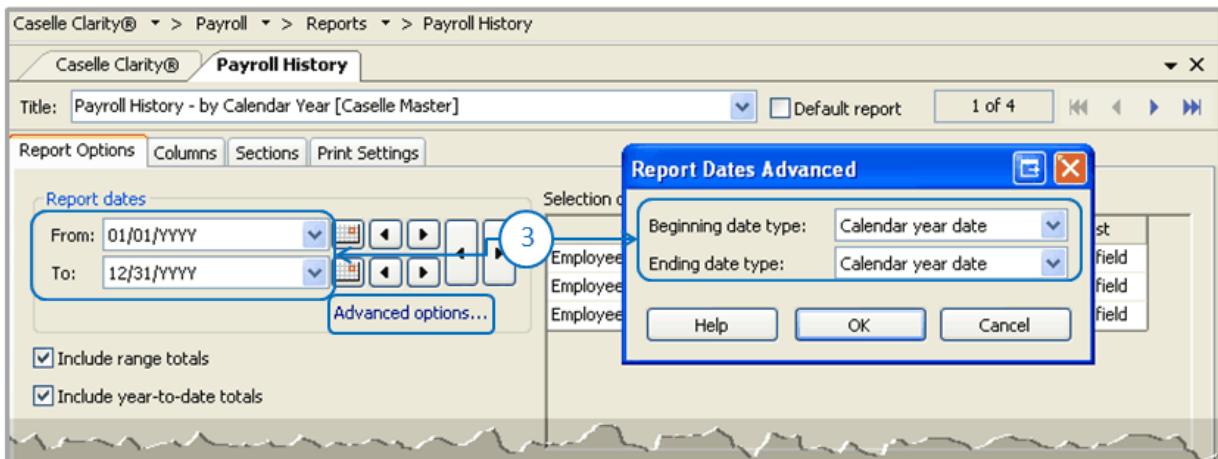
Caselle Clarity® ▾ > Payroll ▾ > Reports ▾ > Payroll History

Caselle Clarity® Payroll History

Title: Payroll History - by Calendar Year [Caselle Master] Default report 1 of 4

Report Options Columns Sections Print Settings

Report dates

From: 01/01/YYYY

To: 12/31/YYYY

Advanced options...

Include range totals

Include year-to-date totals

Selection c

st

Employee field

Employee field

Employee field

3

Report Dates Advanced

Beginning date type: Calendar year date

Ending date type: Calendar year date

Help OK Cancel